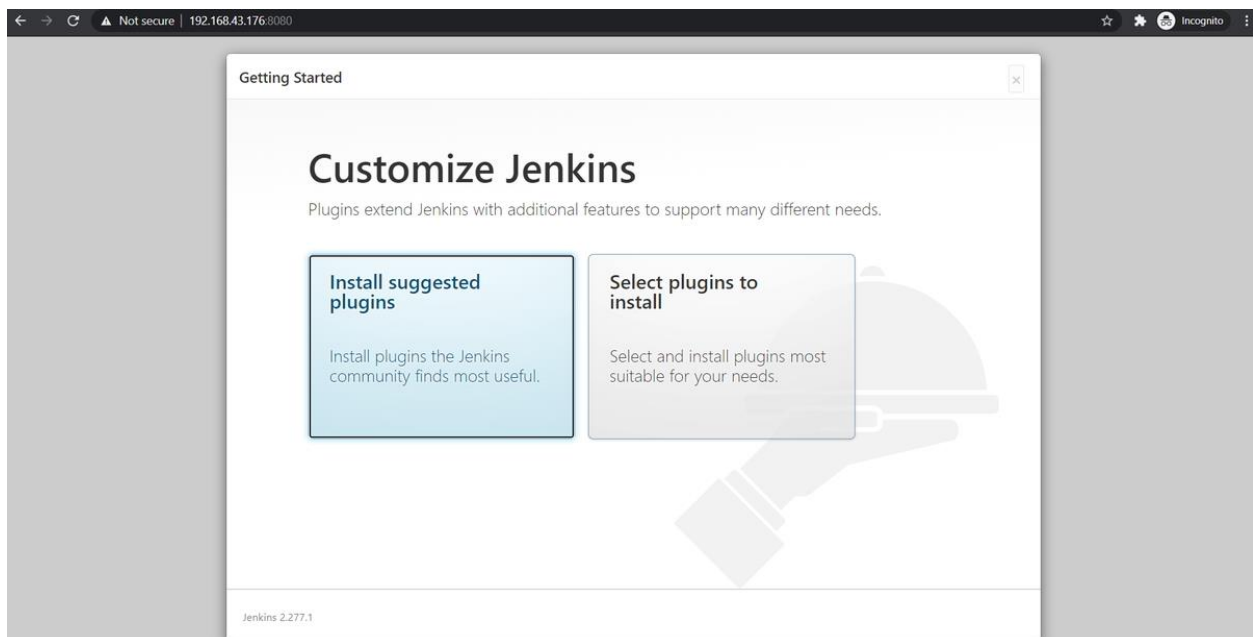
Not secure | 192.168.43.176:8080

Incognito

Getting Started

×

Customize Jenkins

Plugins extend Jenkins with additional features to support many different needs.

Install suggested plugins

Install plugins the Jenkins community finds most useful.

Select plugins to install

Select and install plugins most suitable for your needs.

Jenkins 2.277.1